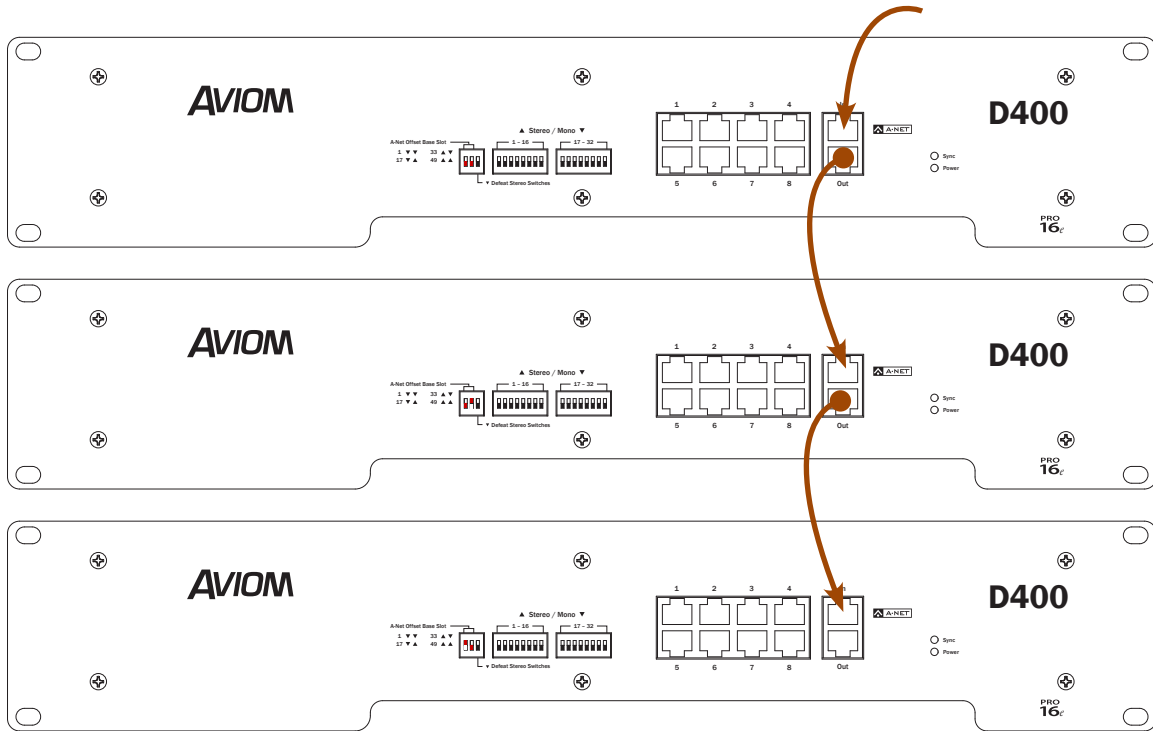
AVIOM

A-Net Offset Base Slot
1 ▼▼ 33 ▲▼
17 ▼▲ 49 ▲▲

▲ Stereo / Mono ▼
1 – 16
17 – 32

▼ Defeat Stereo Switches

1 2 3 4
5 6 7 8

A-NET
Out

Sync
Power

D400

PRO 16e

AVIOM

A-Net Offset Base Slot
1 ▼▼ 33 ▲▼
17 ▼▲ 49 ▲▲

▲ Stereo / Mono ▼
1 – 16
17 – 32

▼ Defeat Stereo Switches

1 2 3 4
5 6 7 8

A-NET
Out

Sync
Power

D400

PRO 16e

AVIOM

A-Net Offset Base Slot
1 ▼▼ 33 ▲▼
17 ▼▲ 49 ▲▲

▲ Stereo / Mono ▼
1 – 16
17 – 32

▼ Defeat Stereo Switches

1 2 3 4
5 6 7 8

A-NET
Out

Sync
Power

D400

PRO 16e